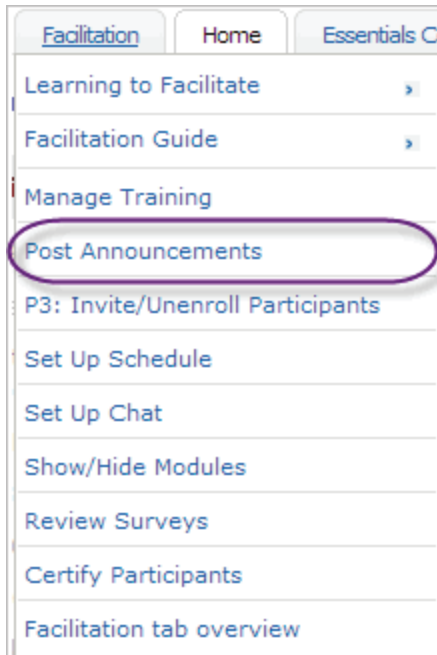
Facilitation | Home | Essentials C

Learning to Facilitate ›
Facilitation Guide ›
Manage Training
Post Announcements
P3: Invite/Unenroll Participants
Set Up Schedule
Set Up Chat
Show/Hide Modules
Review Surveys
Certify Participants
Facilitation tab overview